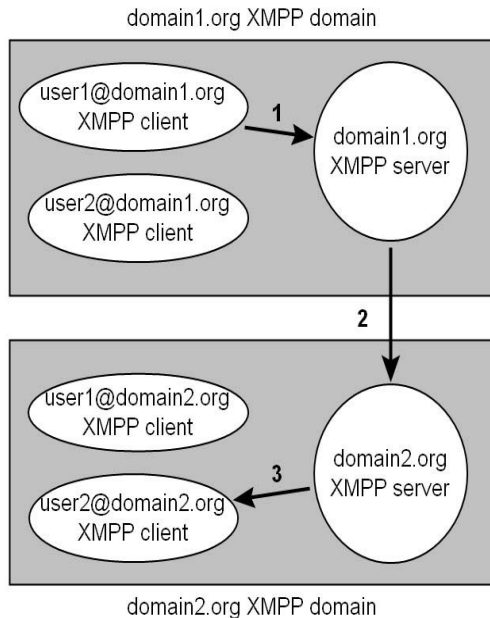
domain1.org XMPP domain

user1@domain1.org XMPP client

1

domain1.org XMPP server

user2@domain1.org XMPP client

2

user1@domain2.org XMPP client

domain2.org XMPP server

3

user2@domain2.org XMPP client

domain2.org XMPP domain